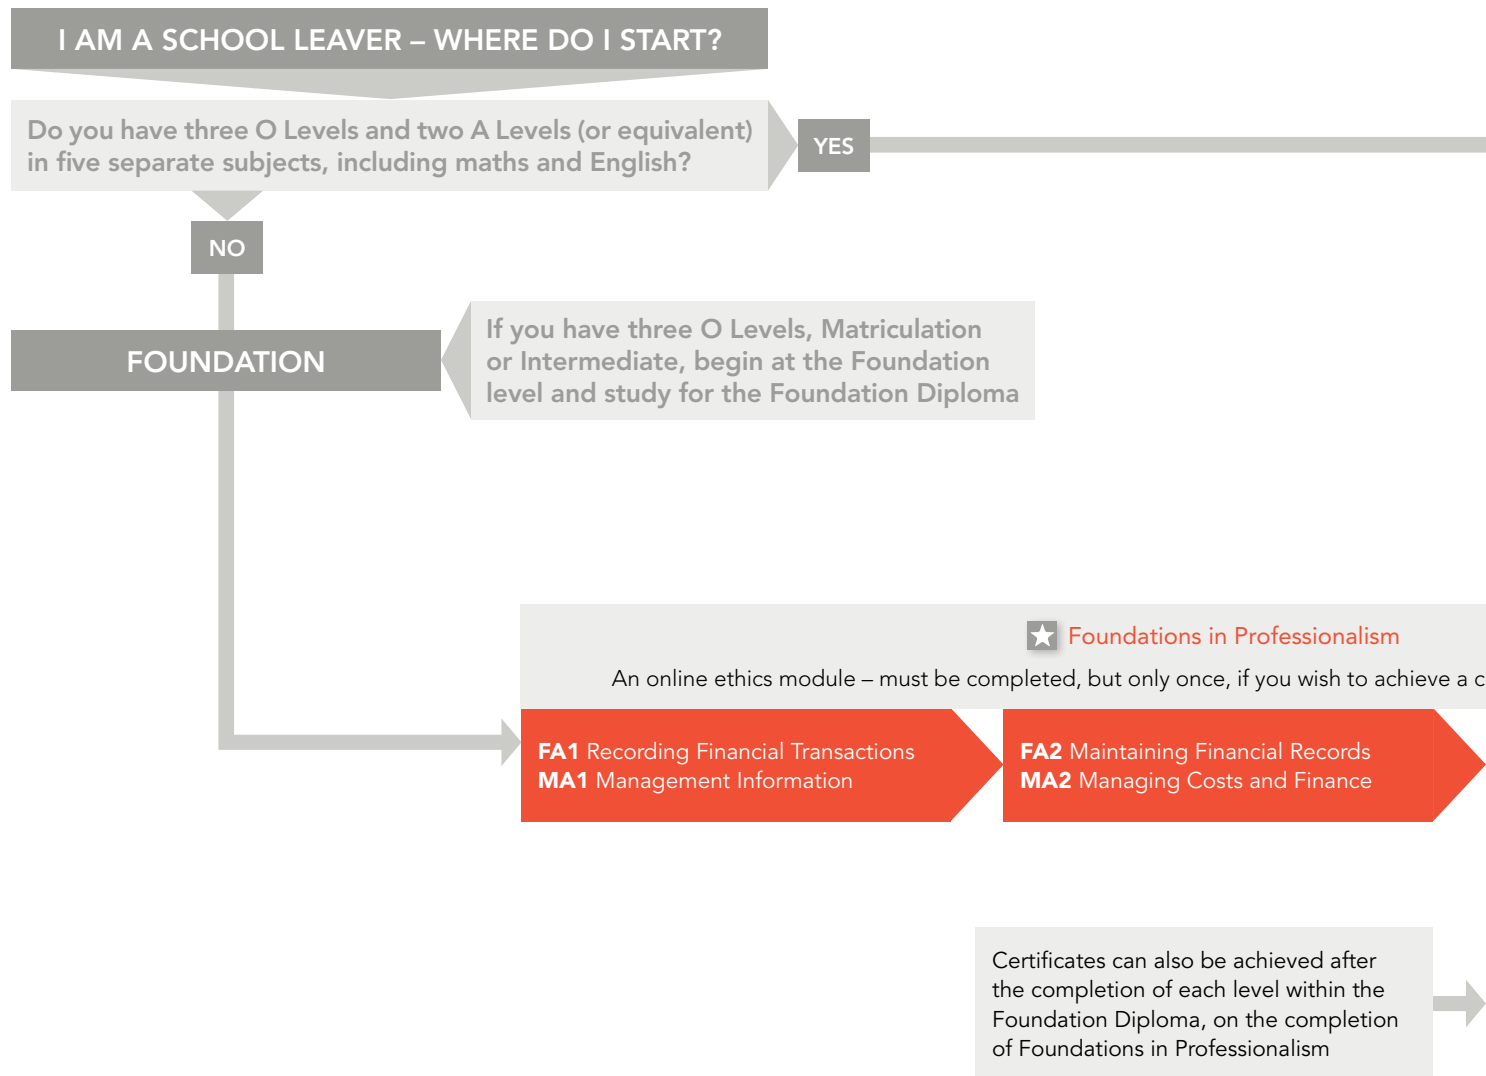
I AM A SCHOOL LEAVER – WHERE DO I START?

Do you have three O Levels and two A Levels (or equivalent) in five separate subjects, including maths and English?

YES

NO

FOUNDATION

If you have three O Levels, Matriculation or Intermediate, begin at the Foundation level and study for the Foundation Diploma

Foundations in Professionalism

An online ethics module – must be completed, but only once, if you wish to achieve a c

**FA1** Recording Financial Transactions
**MA1** Management Information

**FA2** Maintaining Financial Records
**MA2** Managing Costs and Finance

Certificates can also be achieved after the completion of each level within the Foundation Diploma, on the completion of Foundations in Professionalism